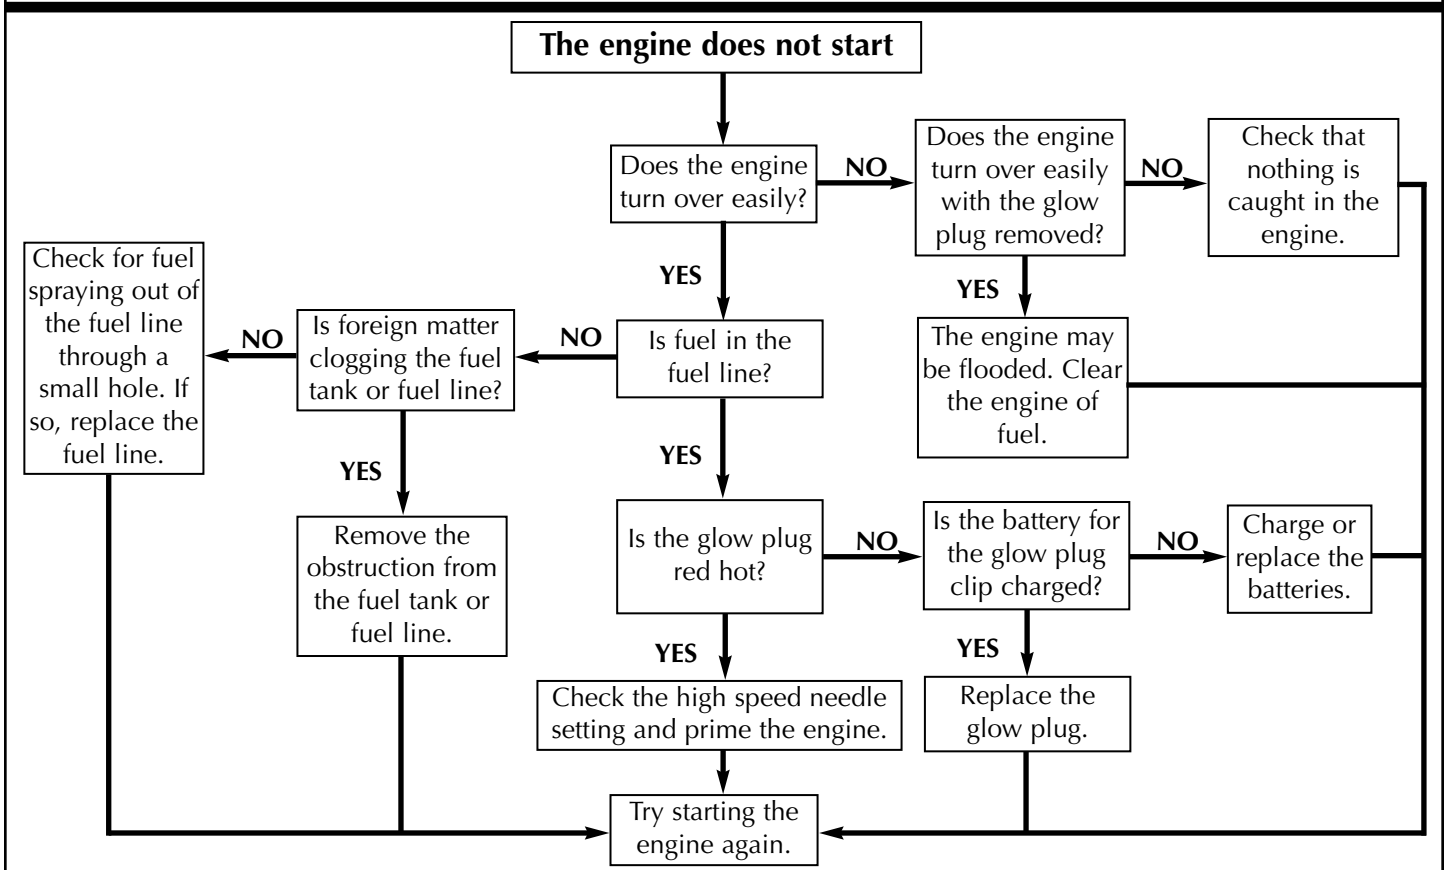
The engine does not start

Does the engine turn over easily?

NO

Does the engine turn over easily with the glow plug removed?

NO

Check that nothing is caught in the engine.

YES

The engine may be flooded. Clear the engine of fuel.

YES

Is fuel in the fuel line?

NO

Is foreign matter clogging the fuel tank or fuel line?

NO

Check for fuel spraying out of the fuel line through a small hole. If so, replace the fuel line.

YES

Remove the obstruction from the fuel tank or fuel line.

YES

Is the glow plug red hot?

NO

Is the battery for the glow plug clip charged?

NO

Charge or replace the batteries.

YES

Replace the glow plug.

YES

Check the high speed needle setting and prime the engine.

Try starting the engine again.